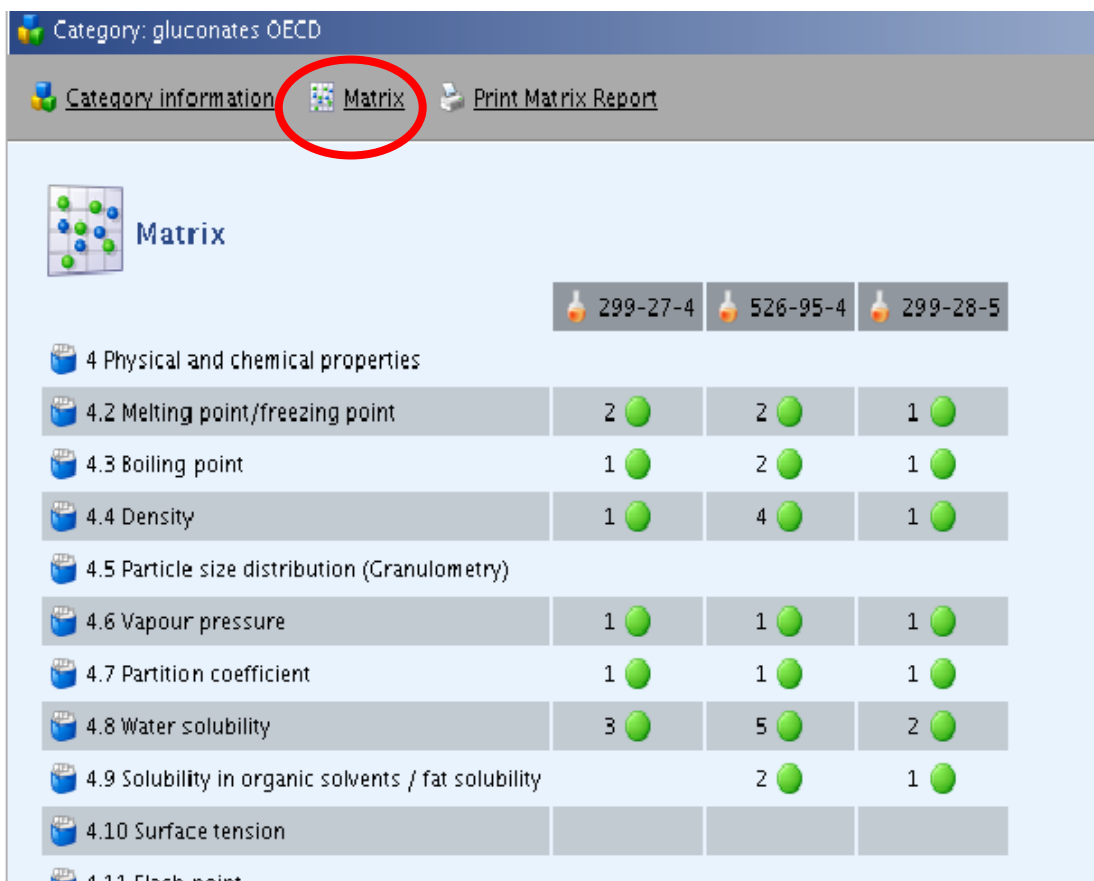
Category: gluconates OECD

Category information Matrix Print Matrix Report

Matrix

| | 299-27-4 | 526-95-4 | 299-28-5 |
|---|---|---|---|
| 4 Physical and chemical properties | | | |
| 4.2 Melting point/freezing point | 2 | 2 | 1 |
| 4.3 Boiling point | 1 | 2 | 1 |
| 4.4 Density | 1 | 4 | 1 |
| 4.5 Particle size distribution (Granulometry) | | | |
| 4.6 Vapour pressure | 1 | 1 | 1 |
| 4.7 Partition coefficient | 1 | 1 | 1 |
| 4.8 Water solubility | 3 | 5 | 2 |
| 4.9 Solubility in organic solvents / fat solubility | | 2 | 1 |
| 4.10 Surface tension | | | |
| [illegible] | | | |